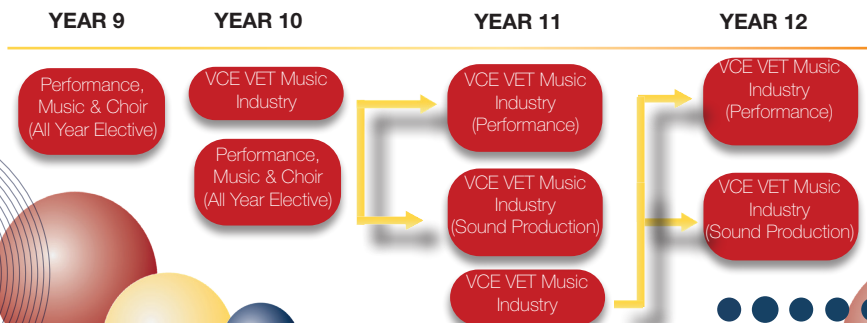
YEAR 9
YEAR 10
YEAR 11
YEAR 12

Performance, Music & Choir (All Year Elective)

VCE VET Music Industry

Performance, Music & Choir (All Year Elective)

VCE VET Music Industry (Performance)

VCE VET Music Industry (Sound Production)

VCE VET Music Industry

VCE VET Music Industry (Performance)

VCE VET Music Industry (Sound Production)